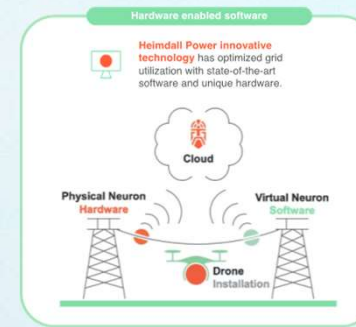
Hardware enabled software

Heimdall Power innovative technology has optimized grid utilization with state-of-the-art software and unique hardware.

Cloud

Physical Neuron
Hardware

Virtual Neuron
Software

Drone
Installation